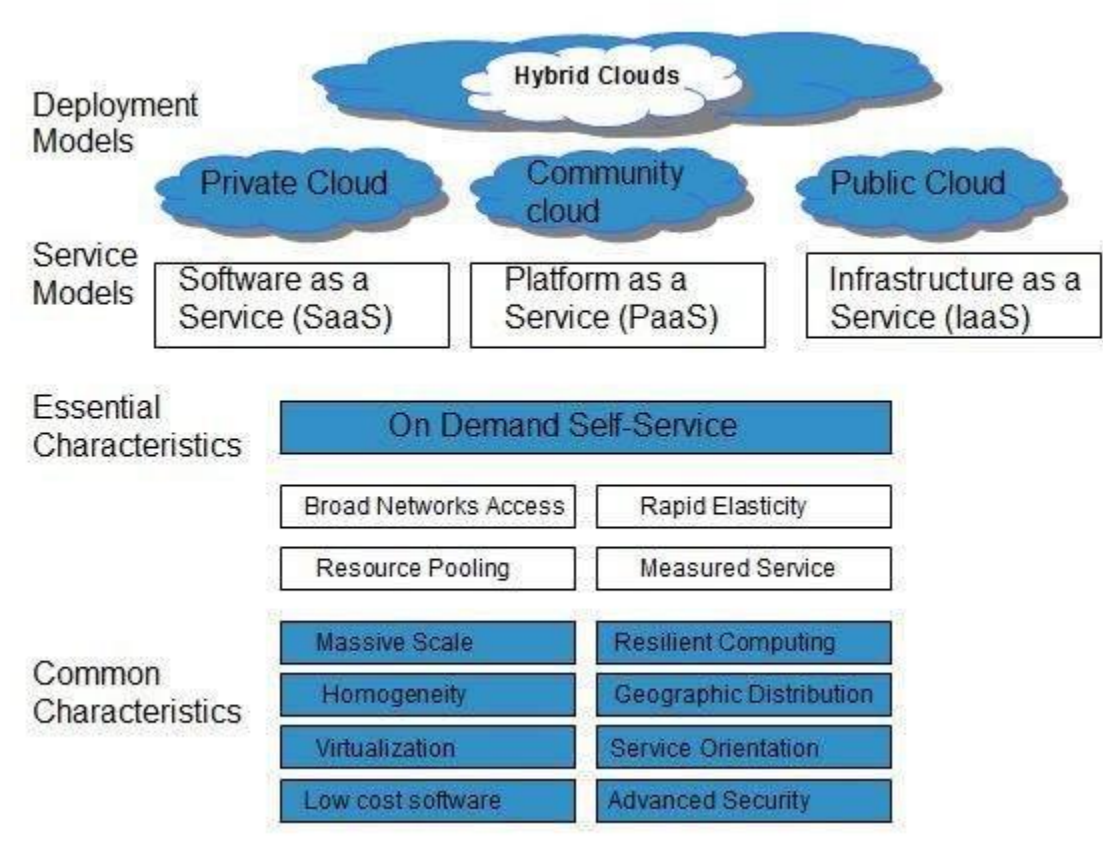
Hybrid Clouds

Deployment Models

Private Cloud

Community cloud

Public Cloud

Service Models

Software as a Service (SaaS)

Platform as a Service (PaaS)

Infrastructure as a Service (IaaS)

Essential Characteristics

On Demand Self-Service

Broad Networks Access

Rapid Elasticity

Resource Pooling

Measured Service

Common Characteristics

Massive Scale

Resilient Computing

Homogeneity

Geographic Distribution

Virtualization

Service Orientation

Low cost software

Advanced Security